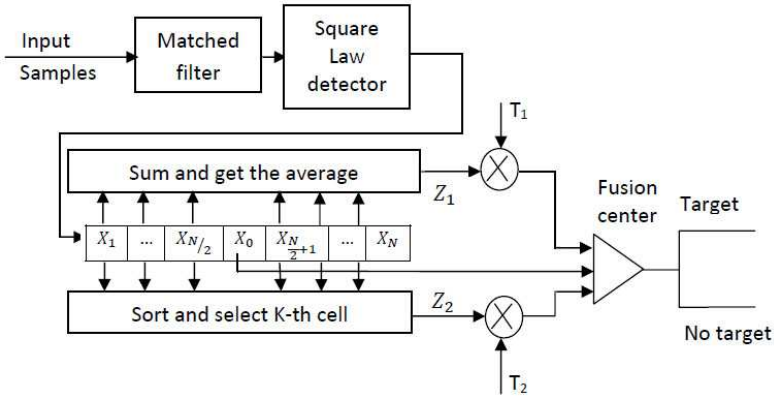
Input Samples

Matched filter

Square Law detector

$T_1$

Sum and get the average

$Z_1$

Fusion center

Target

| $X_1$ | ... | $X_{N/2}$ | $X_0$ | $X_{\frac{N}{2}+1}$ | ... | $X_N$ |
|---|---|---|---|---|---|---|

Sort and select K-th cell

$Z_2$

No target

$T_2$